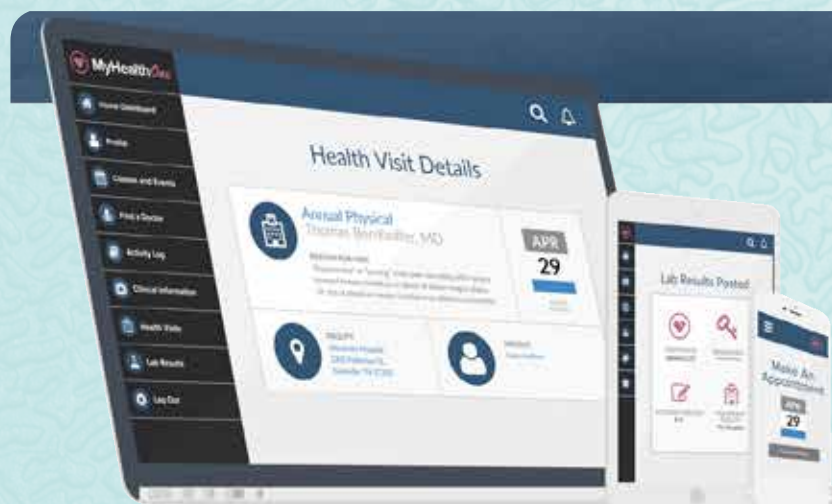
MyHealthOne

Home Dashboard

Profile

Classes and Events

Find a Doctor

Activity Log

Clinical Information

Health Visits

Lab Results

Log Out

Health Visit Details

Annual Physical

Thomas Bernhalter, MD

APR

29

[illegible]

Lab Results Posted

Make An Appointment

APR

29